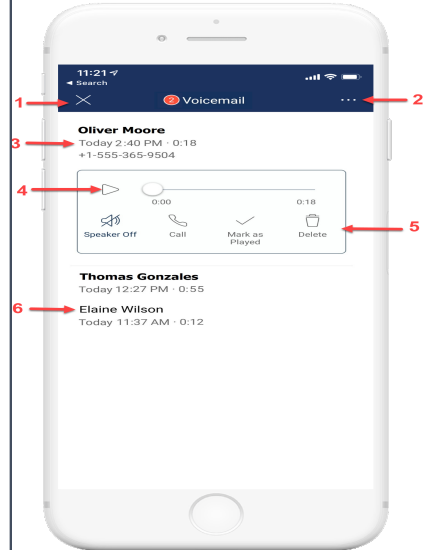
11:21
◂ Search

1

2 Voicemail

2

3

Oliver Moore
Today 2:40 PM · 0:18
+1-555-365-9504

4

0:00

0:18

5

Speaker Off

Call

Mark as Played

Delete

Thomas Gonzales
Today 12:27 PM · 0:55

6

Elaine Wilson
Today 11:37 AM · 0:12